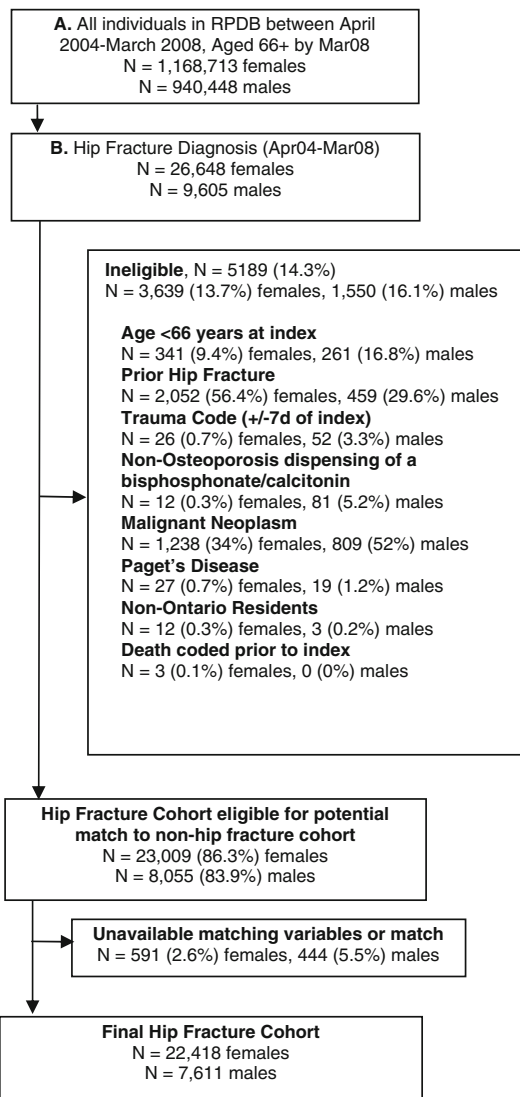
A. All individuals in RPDB between April 2004-March 2008, Aged 66+ by Mar08
N = 1,168,713 females
N = 940,448 males

B. Hip Fracture Diagnosis (Apr04-Mar08)
N = 26,648 females
N = 9,605 males

Ineligible, N = 5189 (14.3%)
N = 3,639 (13.7%) females, 1,550 (16.1%) males

Age <66 years at index
N = 341 (9.4%) females, 261 (16.8%) males
Prior Hip Fracture
N = 2,052 (56.4%) females, 459 (29.6%) males
Trauma Code (+/-7d of index)
N = 26 (0.7%) females, 52 (3.3%) males
Non-Osteoporosis dispensing of a bisphosphonate/calcitonin
N = 12 (0.3%) females, 81 (5.2%) males
Malignant Neoplasm
N = 1,238 (34%) females, 809 (52%) males
Paget's Disease
N = 27 (0.7%) females, 19 (1.2%) males
Non-Ontario Residents
N = 12 (0.3%) females, 3 (0.2%) males
Death coded prior to index
N = 3 (0.1%) females, 0 (0%) males

Hip Fracture Cohort eligible for potential match to non-hip fracture cohort
N = 23,009 (86.3%) females
N = 8,055 (83.9%) males

Unavailable matching variables or match
N = 591 (2.6%) females, 444 (5.5%) males

Final Hip Fracture Cohort
N = 22,418 females
N = 7,611 males